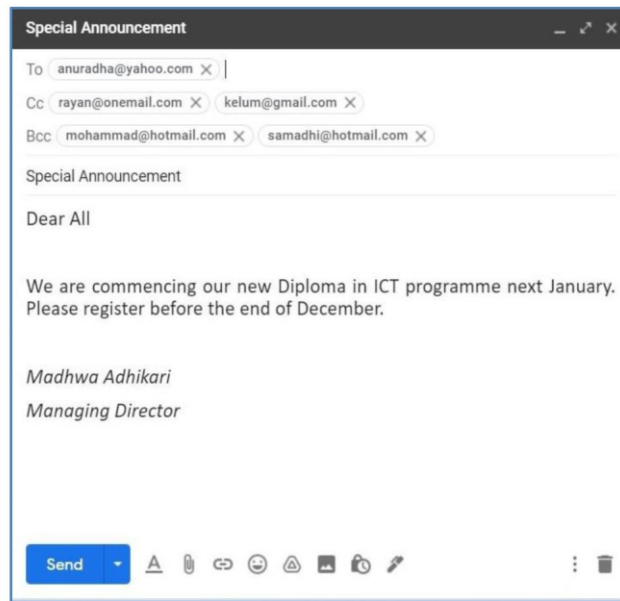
Special Announcement

To anuradha@yahoo.com

Cc rayan@onemail.com kelum@gmail.com

Bcc mohammad@hotmail.com samadhi@hotmail.com

Special Announcement

Dear All

We are commencing our new Diploma in ICT programme next January. Please register before the end of December.

*Madhwa Adhikari*

*Managing Director*

Send